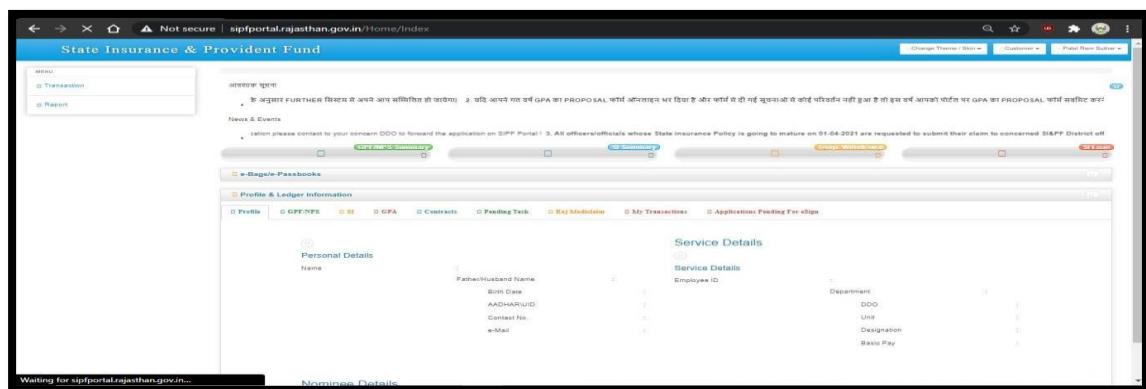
Not secure | sipfportal.rajasthan.gov.in/Home/Index

State Insurance & Provident Fund

Change Theme / Skin ▾ Customer ▾ Patel Ram Suthar ▾

MENU

Transaction

Report

आवश्यक सूचना

के अनुसार FURTHER सिस्टम में अपने आप सम्मिलित हो जायेगा। 2. यदि आपने गत वर्ष GPA का PROPOSAL फॉर्म ऑनलाइन भर दिया है और फॉर्म में दी गई सूचनाओं में कोई परिवर्तन नहीं हुआ है तो इस वर्ष आपको पोर्टल पर GPA का PROPOSAL फॉर्म सबमिट करा

News & Events

cation please contact to your concern DDO to forward the application on SIPF Portal ! 3. All officers/officials whose State insurance Policy is going to mature on 01-04-2021 are requested to submit their claim to concerned SI&PF District off

GPF/NPS Summary

SI Summary

Outstanding

SI Loan

e-Bags/e-Passbooks

Profile & Ledger Information

Profile GPF/NPS SI GPA Contracts Pending Task Raj Mediclaim My Transactions Applications Pending For eSign

Personal Details

Name

Father/Husband Name

Birth Date

AADHAR/UID

Contact No.

e-Mail

Service Details

Service Details

Employee ID

Department

DDO

Unit

Designation

Basic Pay

Nominee Details

Waiting for sipfportal.rajasthan.gov.in...